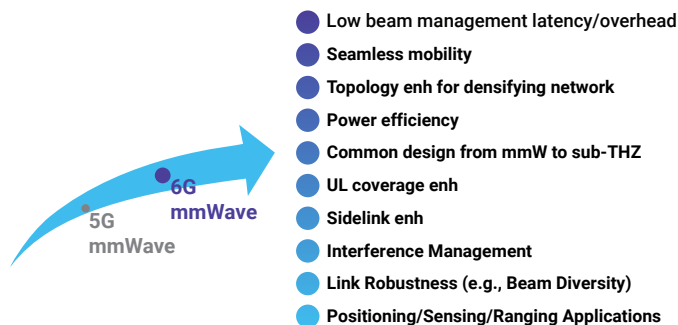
5G
mmWave

6G
mmWave

Low beam management latency/overhead
Seamless mobility
Topology enh for densifying network
Power efficiency
Common design from mmW to sub-THZ
UL coverage enh
Sidelink enh
Interference Management
Link Robustness (e.g., Beam Diversity)
Positioning/Sensing/Ranging Applications